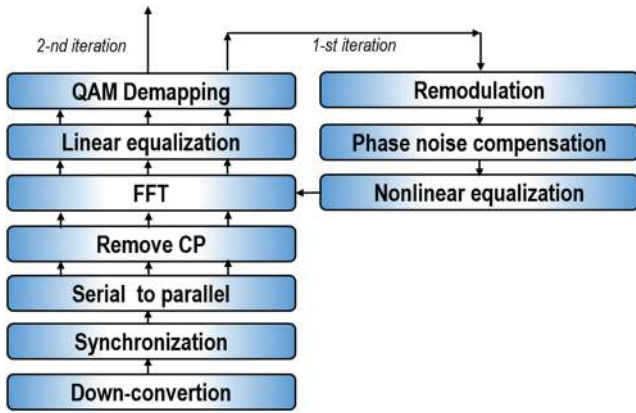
2-nd iteration

1-st iteration

QAM Demapping

Linear equalization

FFT

Remove CP

Serial to parallel

Synchronization

Down-convertion

Remodulation

Phase noise compensation

Nonlinear equalization